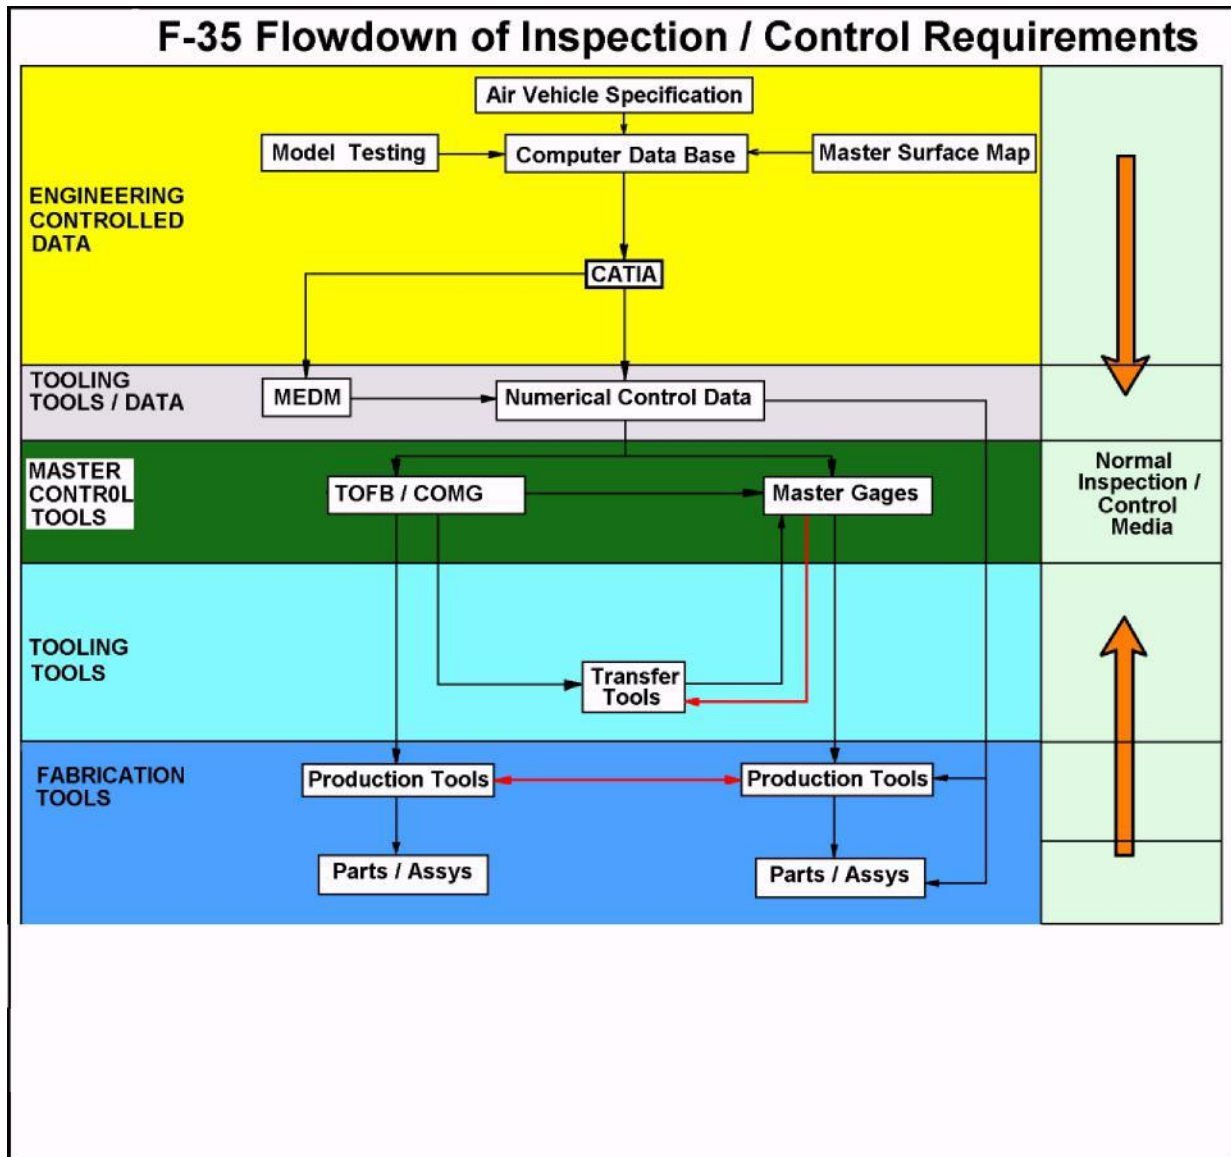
F-35 Flowdown of Inspection / Control Requirements

ENGINEERING CONTROLLED DATA

Air Vehicle Specification

Model Testing

Computer Data Base

Master Surface Map

CATIA

TOOLING TOOLS / DATA

MEDM

Numerical Control Data

MASTER CONTROL TOOLS

TOFB / COMG

Master Gages

Normal Inspection / Control Media

TOOLING TOOLS

Transfer Tools

FABRICATION TOOLS

Production Tools

Production Tools

Parts / Assys

Parts / Assys